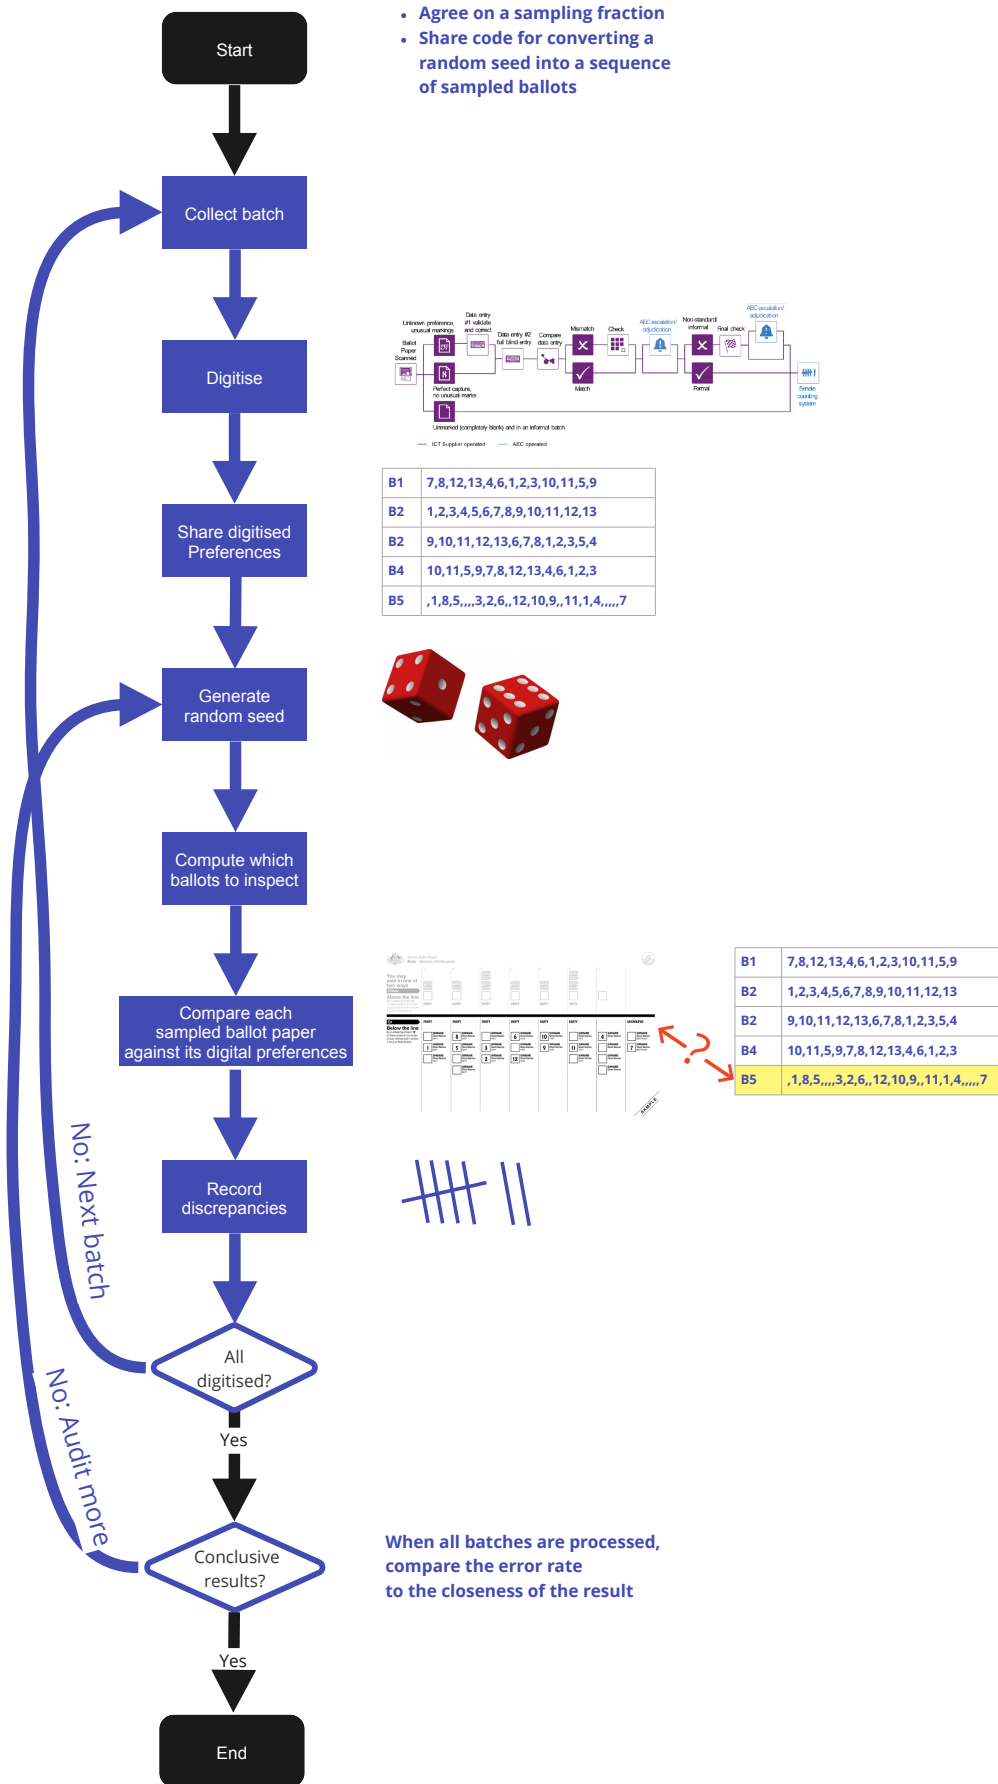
Start

- Agree on a sampling fraction
- Share code for converting a random seed into a sequence of sampled ballots

Collect batch

Digitise

Ballot Paper Scanned

Unknown preference, unusual markings

Data entry #1 validate and correct

Data entry #2 full blind entry

Compare data entry

Mismatch

Match

Check

AEC escalation/ adjudication

Non standard/ informal

Formal

Final check

AEC escalation/ adjudication

Senate counting system

Perfect capture, no unusual marks

Unmarked (completely blank) and in an informal batch

ICT Supplier operated

AEC operated

Share digitised Preferences

| B1 | 7,8,12,13,4,6,1,2,3,10,11,5,9 |
|---|---|
| B2 | 1,2,3,4,5,6,7,8,9,10,11,12,13 |
| B2 | 9,10,11,12,13,6,7,8,1,2,3,5,4 |
| B4 | 10,11,5,9,7,8,12,13,4,6,1,2,3 |
| B5 | ,1,8,5,,,,3,2,6,,12,10,9,,11,1,4,,,,,7 |

Generate random seed

Compute which ballots to inspect

Compare each sampled ballot paper against its digital preferences

?

| B1 | 7,8,12,13,4,6,1,2,3,10,11,5,9 |
|---|---|
| B2 | 1,2,3,4,5,6,7,8,9,10,11,12,13 |
| B2 | 9,10,11,12,13,6,7,8,1,2,3,5,4 |
| B4 | 10,11,5,9,7,8,12,13,4,6,1,2,3 |
| B5 | ,1,8,5,,,,3,2,6,,12,10,9,,11,1,4,,,,,7 |

Record discrepancies

No: Next batch

All digitised?

Yes

No: Audit more

Conclusive results?

When all batches are processed, compare the error rate to the closeness of the result

Yes

End